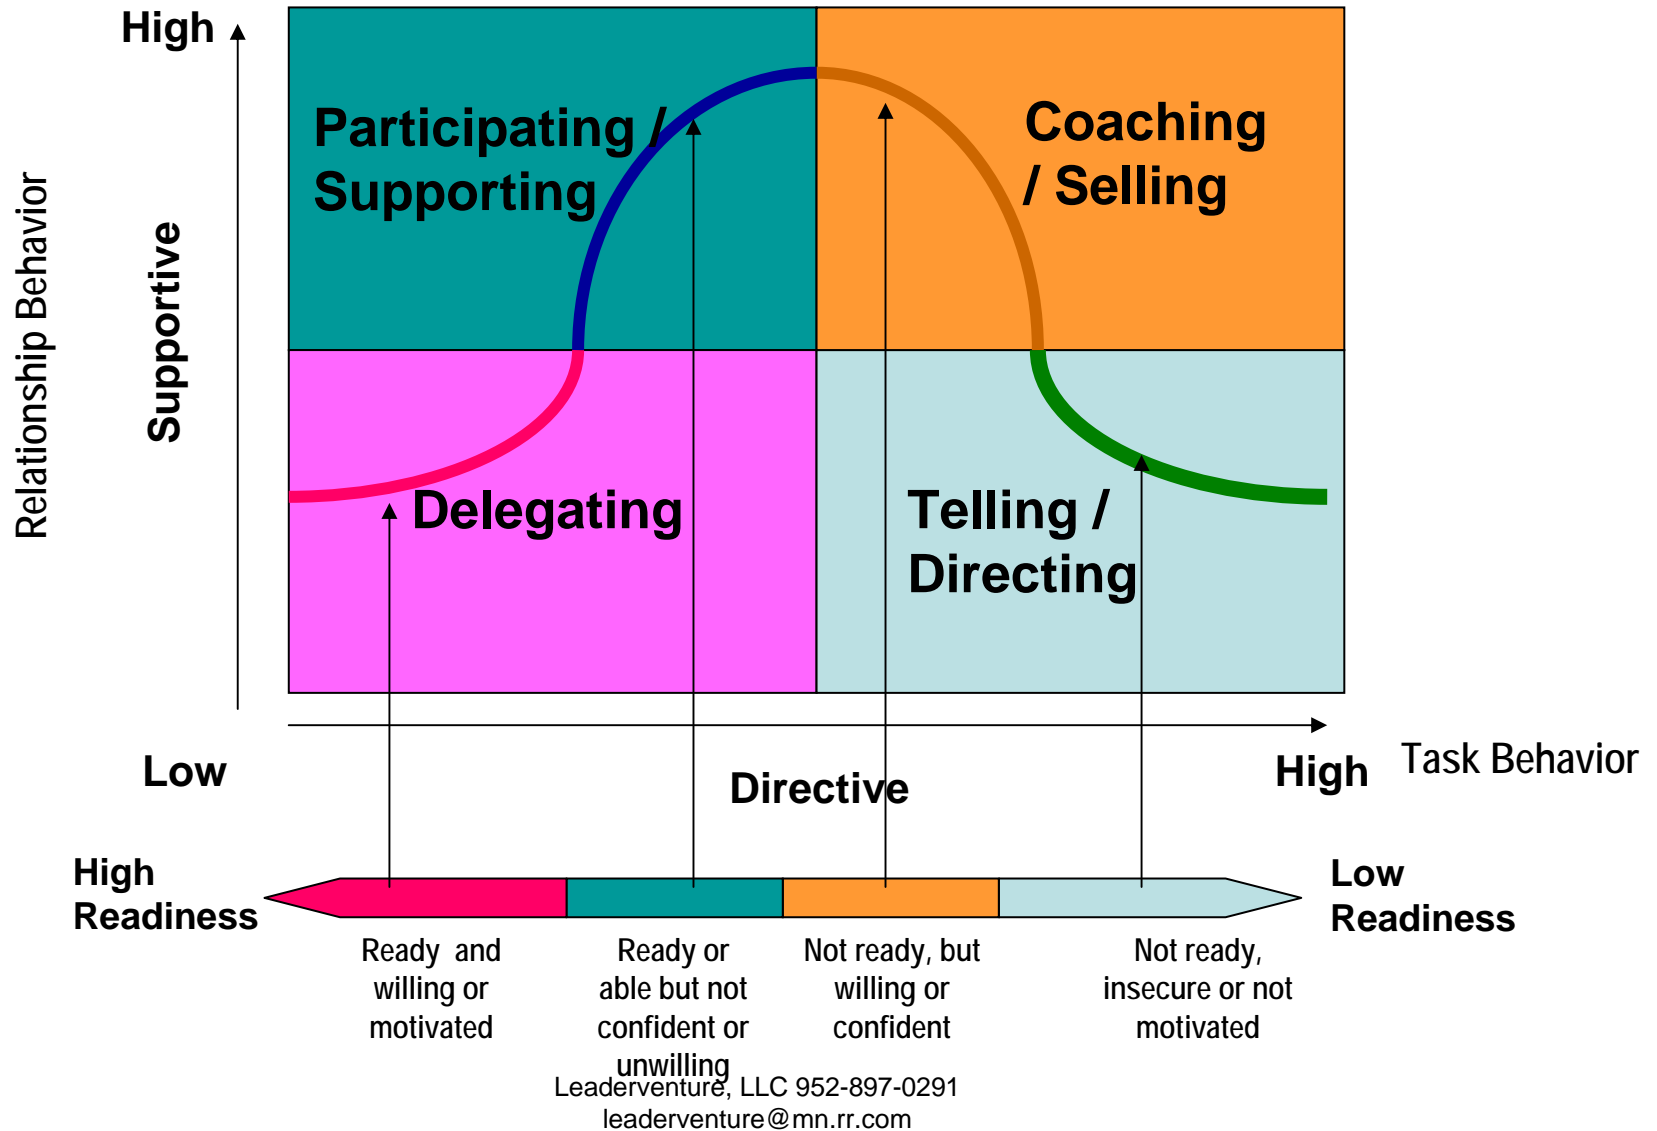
High

Relationship Behavior

Supportive

Participating / Supporting

Coaching / Selling

Delegating

Telling / Directing

Low

Directive

High

Task Behavior

High Readiness

Low Readiness

Ready and willing or motivated

Ready or able but not confident or unwilling

Not ready, but willing or confident

Not ready, insecure or not motivated

Leaderventure, LLC 952-897-0291
leaderventure@mn.rr.com